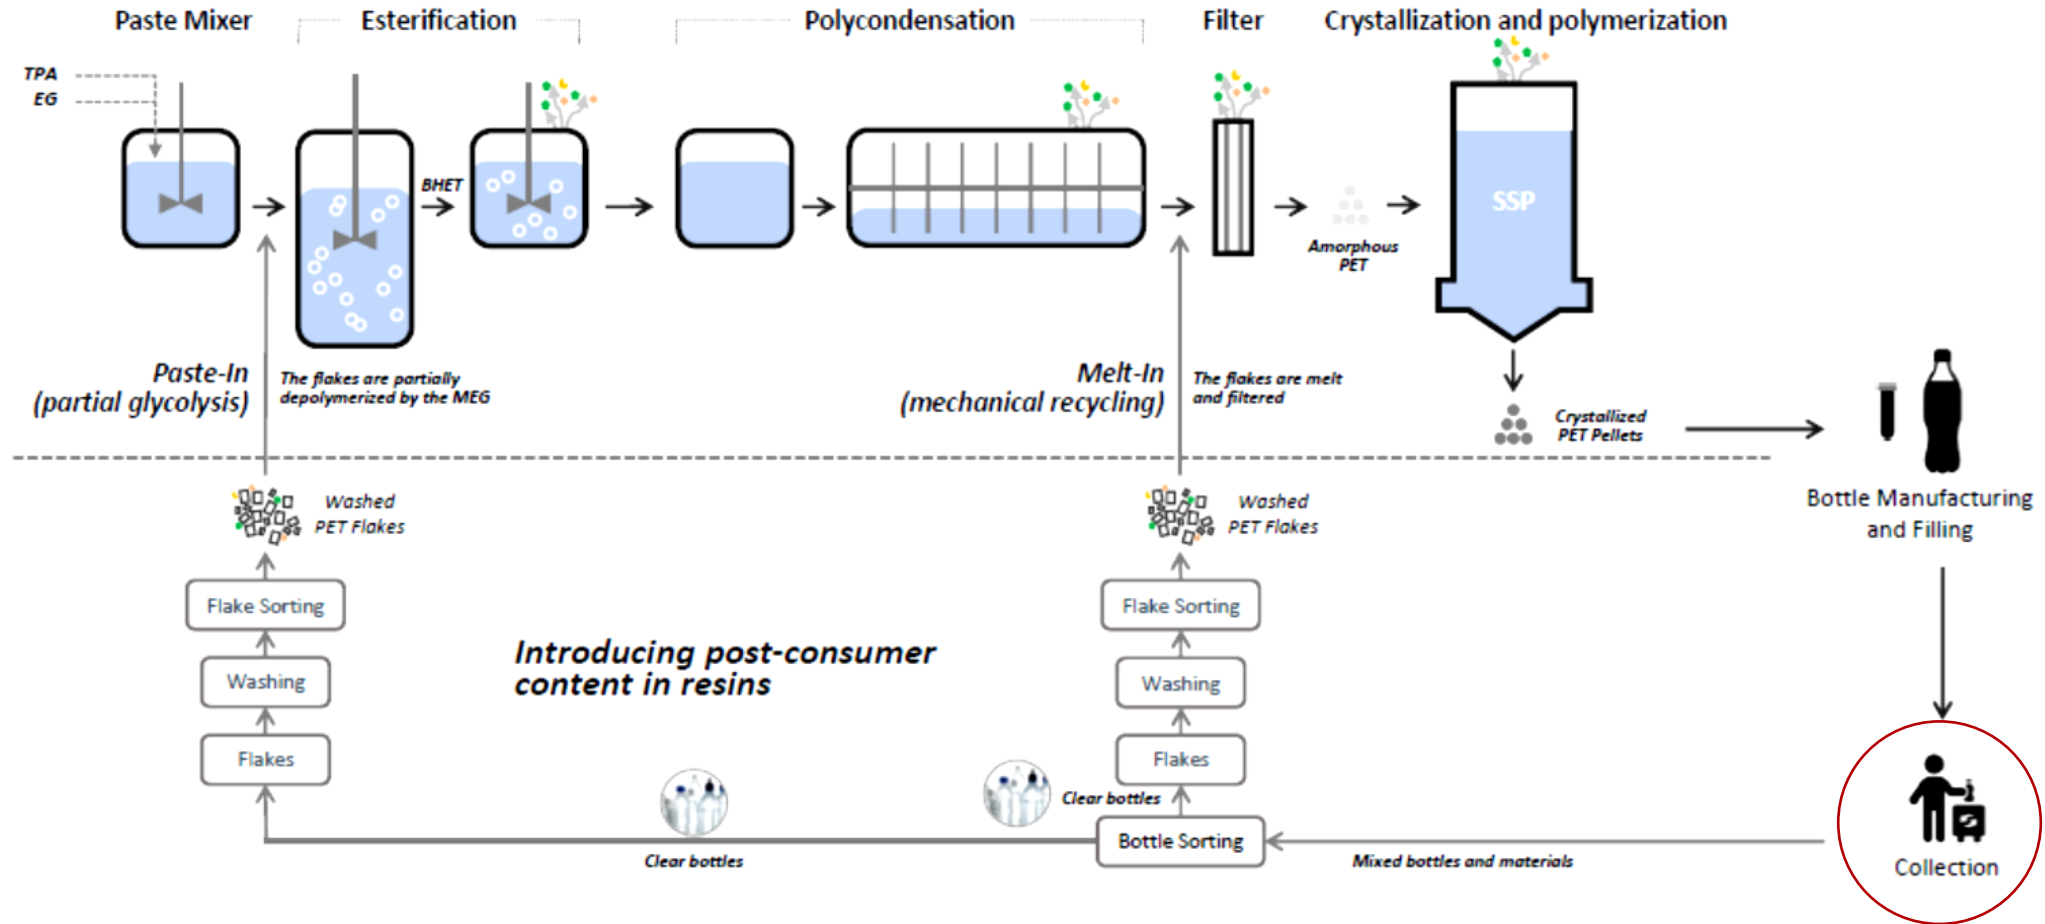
Paste Mixer
Esterification
Polycondensation
Filter
Crystallization and polymerization

TPA
EG

BHET

SSP

Amorphous PET

Paste-In
(partial glycolysis)

The flakes are partially depolymerized by the MEG

Melt-In
(mechanical recycling)

The flakes are melt and filtered

Crystallized PET Pellets

Bottle Manufacturing and Filling

Washed PET Flakes

Washed PET Flakes

Flake Sorting
Washing
Flakes

Introducing post-consumer content in resins

Flake Sorting
Washing
Flakes

Clear bottles
Bottle Sorting

Clear bottles

Mixed bottles and materials

Collection